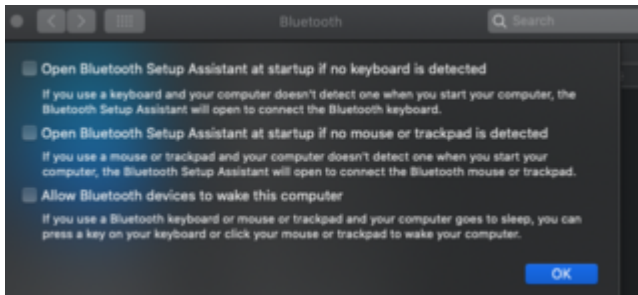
Bluetooth

Search

Open Bluetooth Setup Assistant at startup if no keyboard is detected

If you use a keyboard and your computer doesn't detect one when you start your computer, the Bluetooth Setup Assistant will open to connect the Bluetooth keyboard.

Open Bluetooth Setup Assistant at startup if no mouse or trackpad is detected

If you use a mouse or trackpad and your computer doesn't detect one when you start your computer, the Bluetooth Setup Assistant will open to connect the Bluetooth mouse or trackpad.

Allow Bluetooth devices to wake this computer

If you use a Bluetooth keyboard or mouse or trackpad and your computer goes to sleep, you can press a key on your keyboard or click your mouse or trackpad to wake your computer.

OK